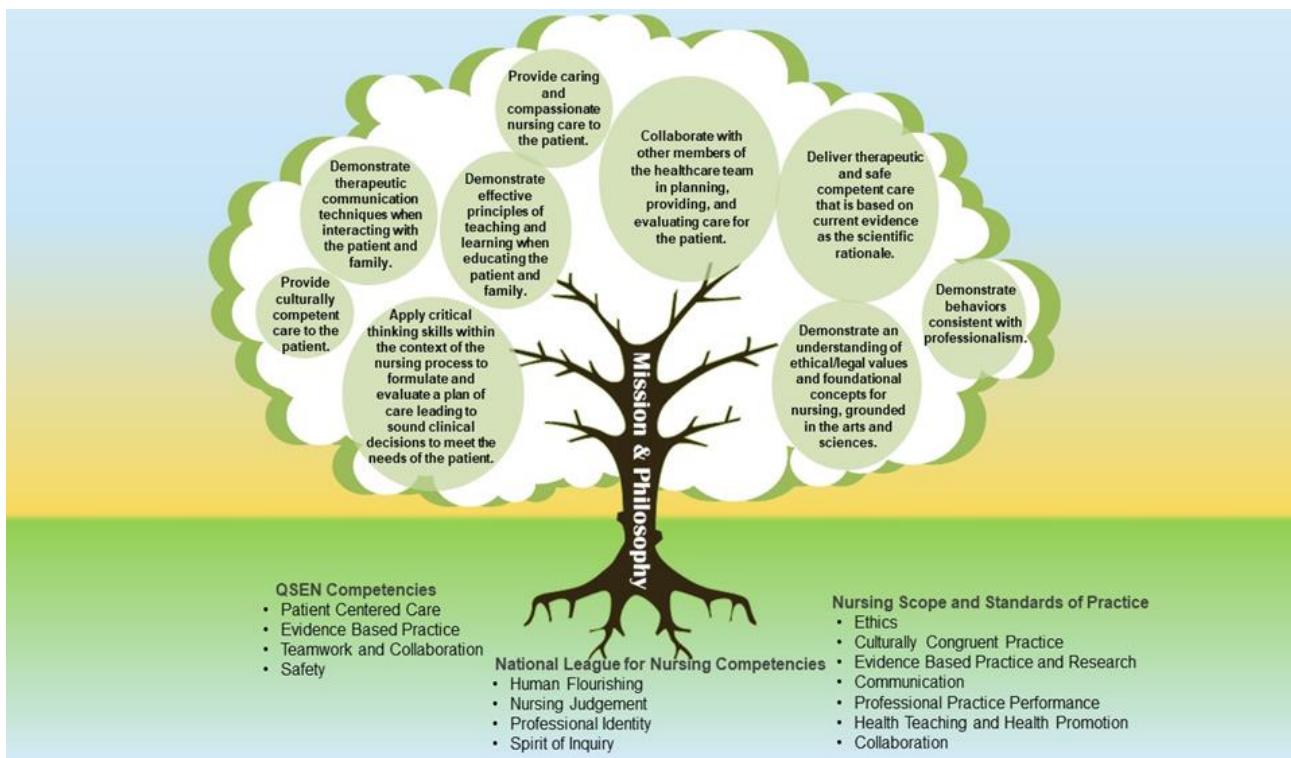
Provide caring and compassionate nursing care to the patient.

Demonstrate therapeutic communication techniques when interacting with the patient and family.

Demonstrate effective principles of teaching and learning when educating the patient and family.

Collaborate with other members of the healthcare team in planning, providing, and evaluating care for the patient.

Deliver therapeutic and safe competent care that is based on current evidence as the scientific rationale.

Provide culturally competent care to the patient.

Apply critical thinking skills within the context of the nursing process to formulate and evaluate a plan of care leading to sound clinical decisions to meet the needs of the patient.

Demonstrate an understanding of ethical/legal values and foundational concepts for nursing, grounded in the arts and sciences.

Demonstrate behaviors consistent with professionalism.

Mission & Philosophy

QSEN Competencies
• Patient Centered Care
• Evidence Based Practice
• Teamwork and Collaboration
• Safety

National League for Nursing Competencies
• Human Flourishing
• Nursing Judgement
• Professional Identity
• Spirit of Inquiry

Nursing Scope and Standards of Practice
• Ethics
• Culturally Congruent Practice
• Evidence Based Practice and Research
• Communication
• Professional Practice Performance
• Health Teaching and Health Promotion
• Collaboration